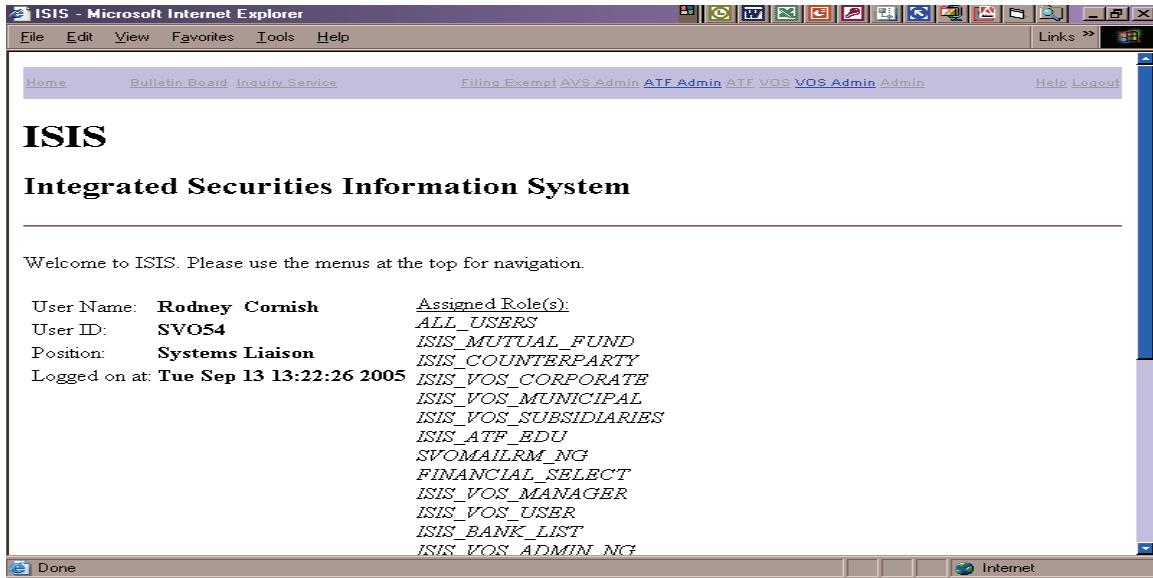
ISIS - Microsoft Internet Explorer

File Edit View Favorites Tools Help

Links »

Home Bulletin Board Inquiry Service Filing Exempt AVS Admin ATF Admin ATF VOS VOS Admin Admin Help Logout

ISIS

Integrated Securities Information System

Welcome to ISIS. Please use the menus at the top for navigation.

User Name: Rodney Cornish
User ID: SVO54
Position: Systems Liaison
Logged on at: Tue Sep 13 13:22:26 2005

Assigned Role(s):
ALL_USERS
ISIS_MUTUAL_FUND
ISIS_COUNTERPARTY
ISIS_VOS_CORPORATE
ISIS_VOS_MUNICIPAL
ISIS_VOS_SUBSIDIARIES
ISIS_ATF_EDU
SVOMAILRM_NG
FINANCIAL_SELECT
ISIS_VOS_MANAGER
ISIS_VOS_USER
ISIS_BANK_LIST
ISIS_VOS_ADMIN_NG

Done

Internet